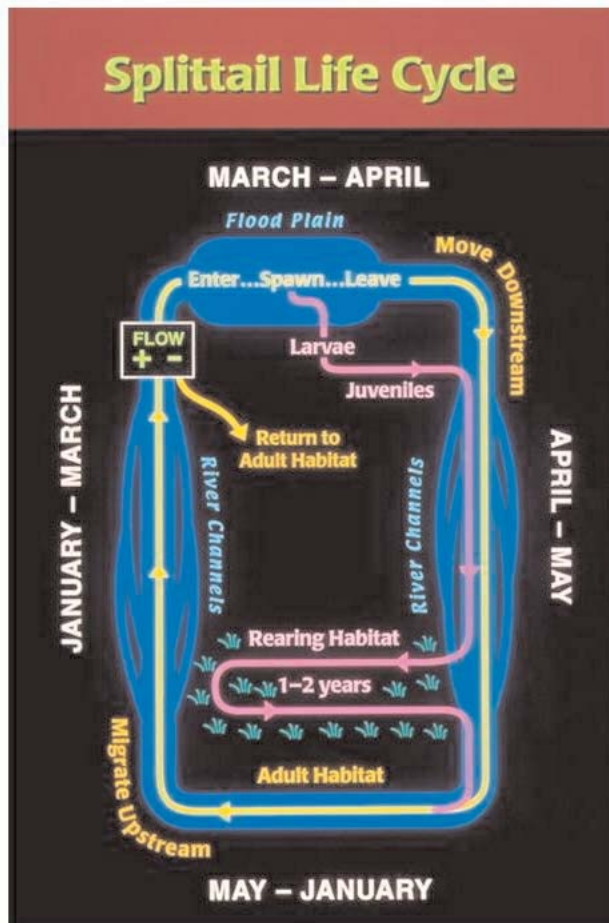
Splittail Life Cycle

MARCH – APRIL

Flood Plain

Enter...Spawn...Leave

Move Downstream

FLOW
+ -

Larvae

Juveniles

Return to Adult Habitat

JANUARY – MARCH

River Channels

River Channels

APRIL – MAY

Rearing Habitat

1–2 years

Adult Habitat

Migrate Upstream

MAY – JANUARY